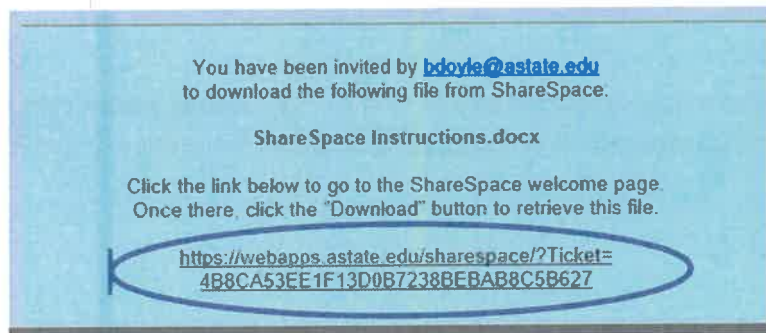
You have been invited by bdoyle@astate.edu to download the following file from ShareSpace.

ShareSpace Instructions.docx

Click the link below to go to the ShareSpace welcome page. Once there, click the "Download" button to retrieve this file.

https://webapps.astate.edu/sharespace/?Ticket=4B8CA53EE1F13D0B7238BEBAB8C5B627